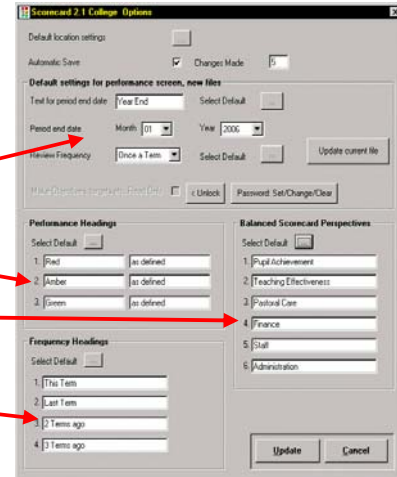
Scorecard 2.1 College Options

Default location settings ...

Automatic Save ☑ Changes Made 5

Default settings for performance screen, new files

Text for period end date Year End Select Default ...

Period end date Month 01 Year 2006

Review Frequency Once a Term Select Default ... Update current file

Make Directories target files Read Only ☐ < Unlock Password: Set/Change/Clear

Performance Headings

Select Default ...

1. Red as defined

2. Amber as defined

3. Green as defined

Balanced Scorecard Perspectives

Select Default ...

1. Pupil Achievement

2. Teaching Effectiveness

3. Pastoral Care

4. Finance

5. Staff

6. Administration

Frequency Headings

Select Default ...

1. This Term

2. Last Term

3. 2 Terms ago

4. 3 Terms ago

Update

Cancel